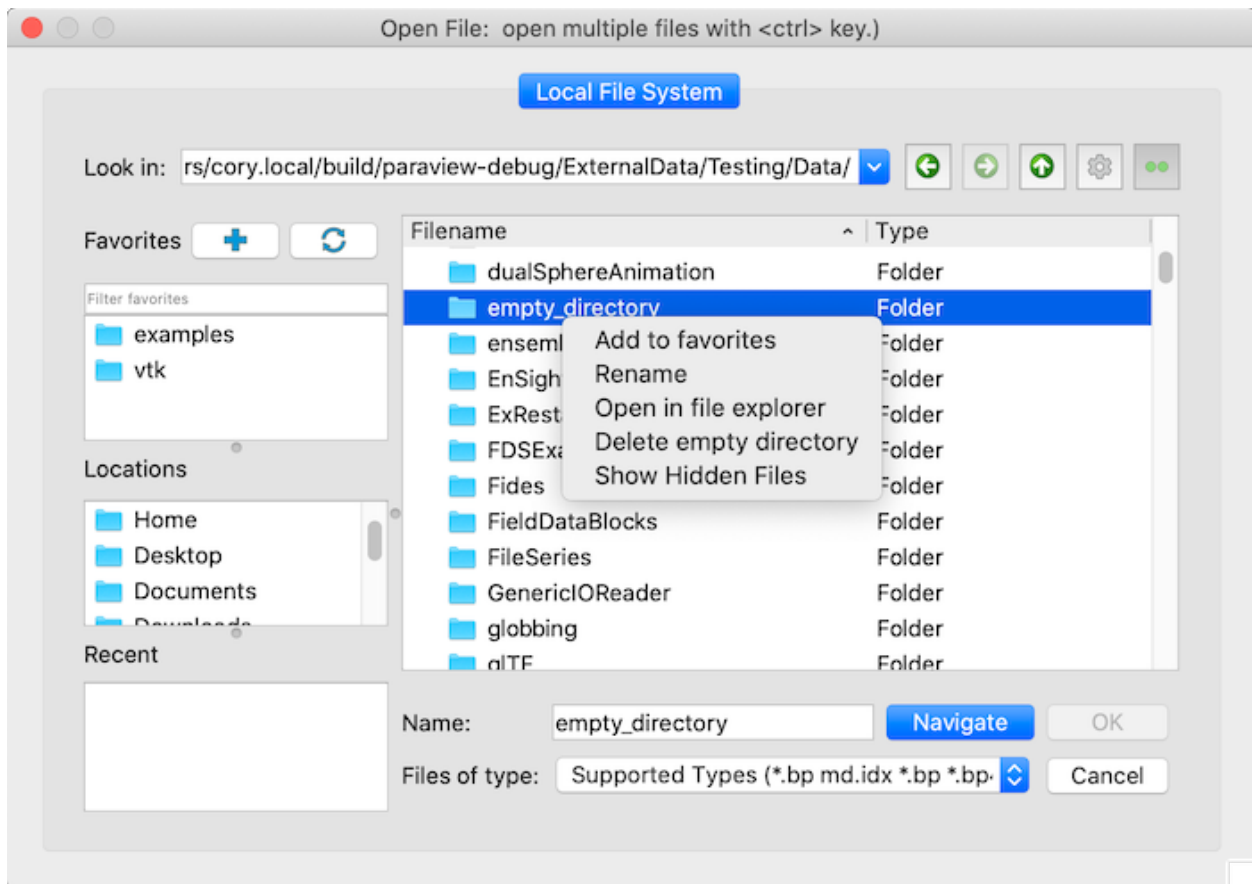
Open File: open multiple files with <ctrl> key.)

Local File System

Look in: rs/cory.local/build/paraview-debug/ExternalData/Testing/Data/

Favorites

Filter favorites

examples
vtk

Locations

Home
Desktop
Documents
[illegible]

Recent

| Filename | Type |
|---|---|
| dualSphereAnimation | Folder |
| empty_directory | Folder |
| enseml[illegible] | Folder |
| EnSigh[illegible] | Folder |
| ExRest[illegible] | Folder |
| FDSEx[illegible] | Folder |
| Fides | Folder |
| FieldDataBlocks | Folder |
| FileSeries | Folder |
| GenericIOReader | Folder |
| globbing | Folder |
| glTF | Folder |

Add to favorites
Rename
Open in file explorer
Delete empty directory
Show Hidden Files

Name: empty_directory
Navigate
OK

Files of type: Supported Types (*.bp md.idx *.bp *.bp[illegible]
Cancel